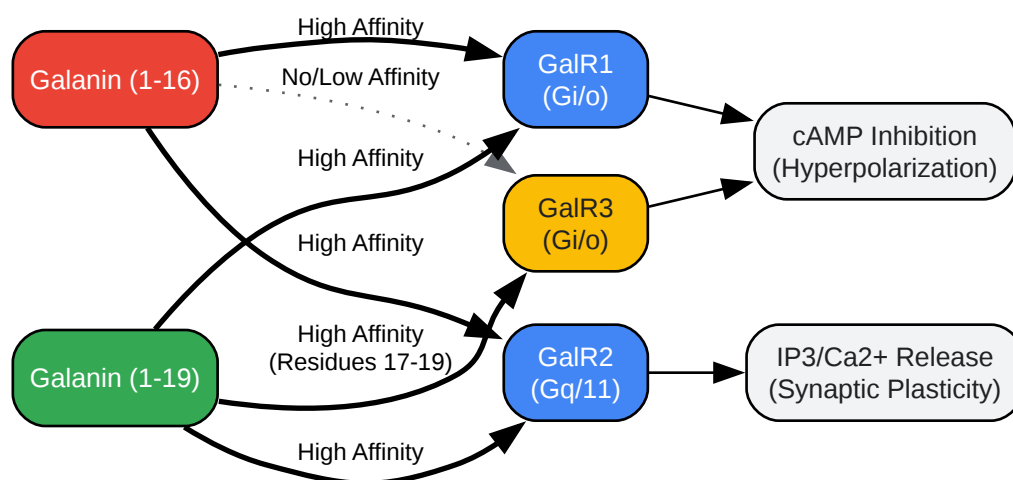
Galanin (1-16)

High Affinity

No/Low Affinity

GalR1 (Gi/o)

cAMP Inhibition (Hyperpolarization)

High Affinity

GalR3 (Gi/o)

High Affinity

High Affinity (Residues 17-19)

GalR2 (Gq/11)

IP3/Ca2+ Release (Synaptic Plasticity)

Galanin (1-19)

High Affinity